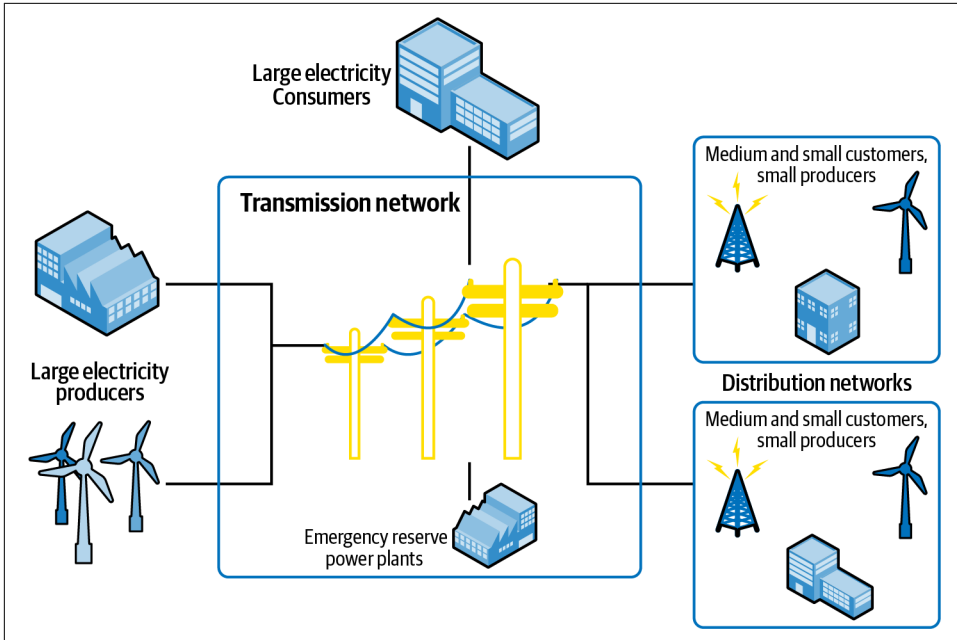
Large electricity Consumers

Transmission network

Medium and small customers, small producers

Large electricity producers

Distribution networks

Medium and small customers, small producers

Emergency reserve power plants